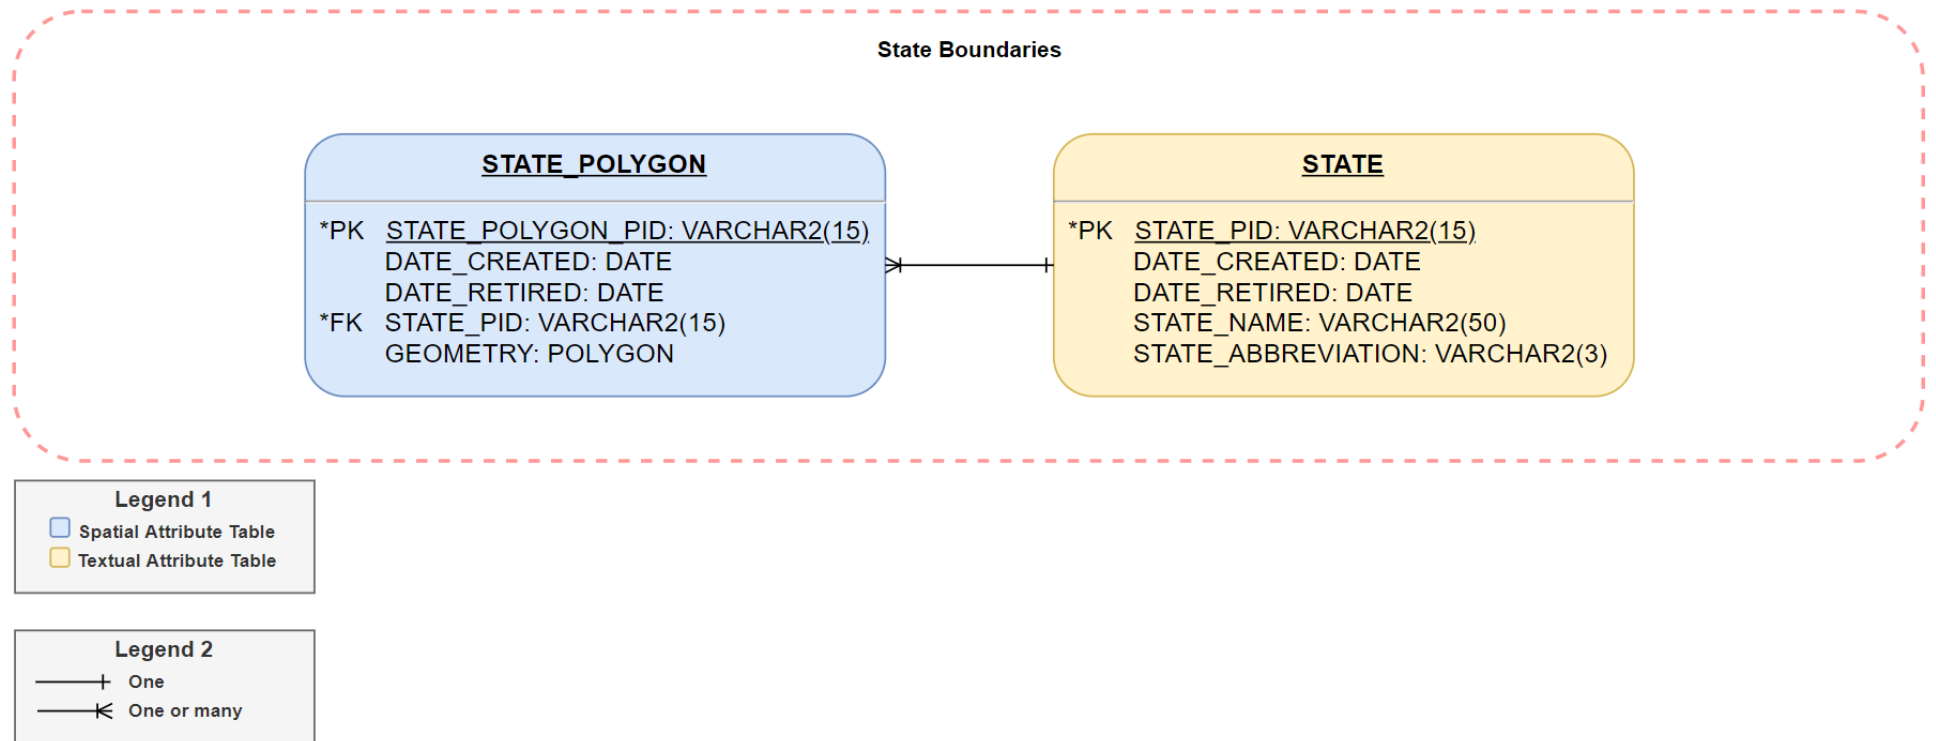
State Boundaries

STATE_POLYGON

*PK STATE_POLYGON_PID: VARCHAR2(15)
DATE_CREATED: DATE
DATE_RETIRED: DATE
*FK STATE_PID: VARCHAR2(15)
GEOMETRY: POLYGON

STATE

*PK STATE_PID: VARCHAR2(15)
DATE_CREATED: DATE
DATE_RETIRED: DATE
STATE_NAME: VARCHAR2(50)
STATE_ABBREVIATION: VARCHAR2(3)

Legend 1
Spatial Attribute Table
Textual Attribute Table

Legend 2
One
One or many